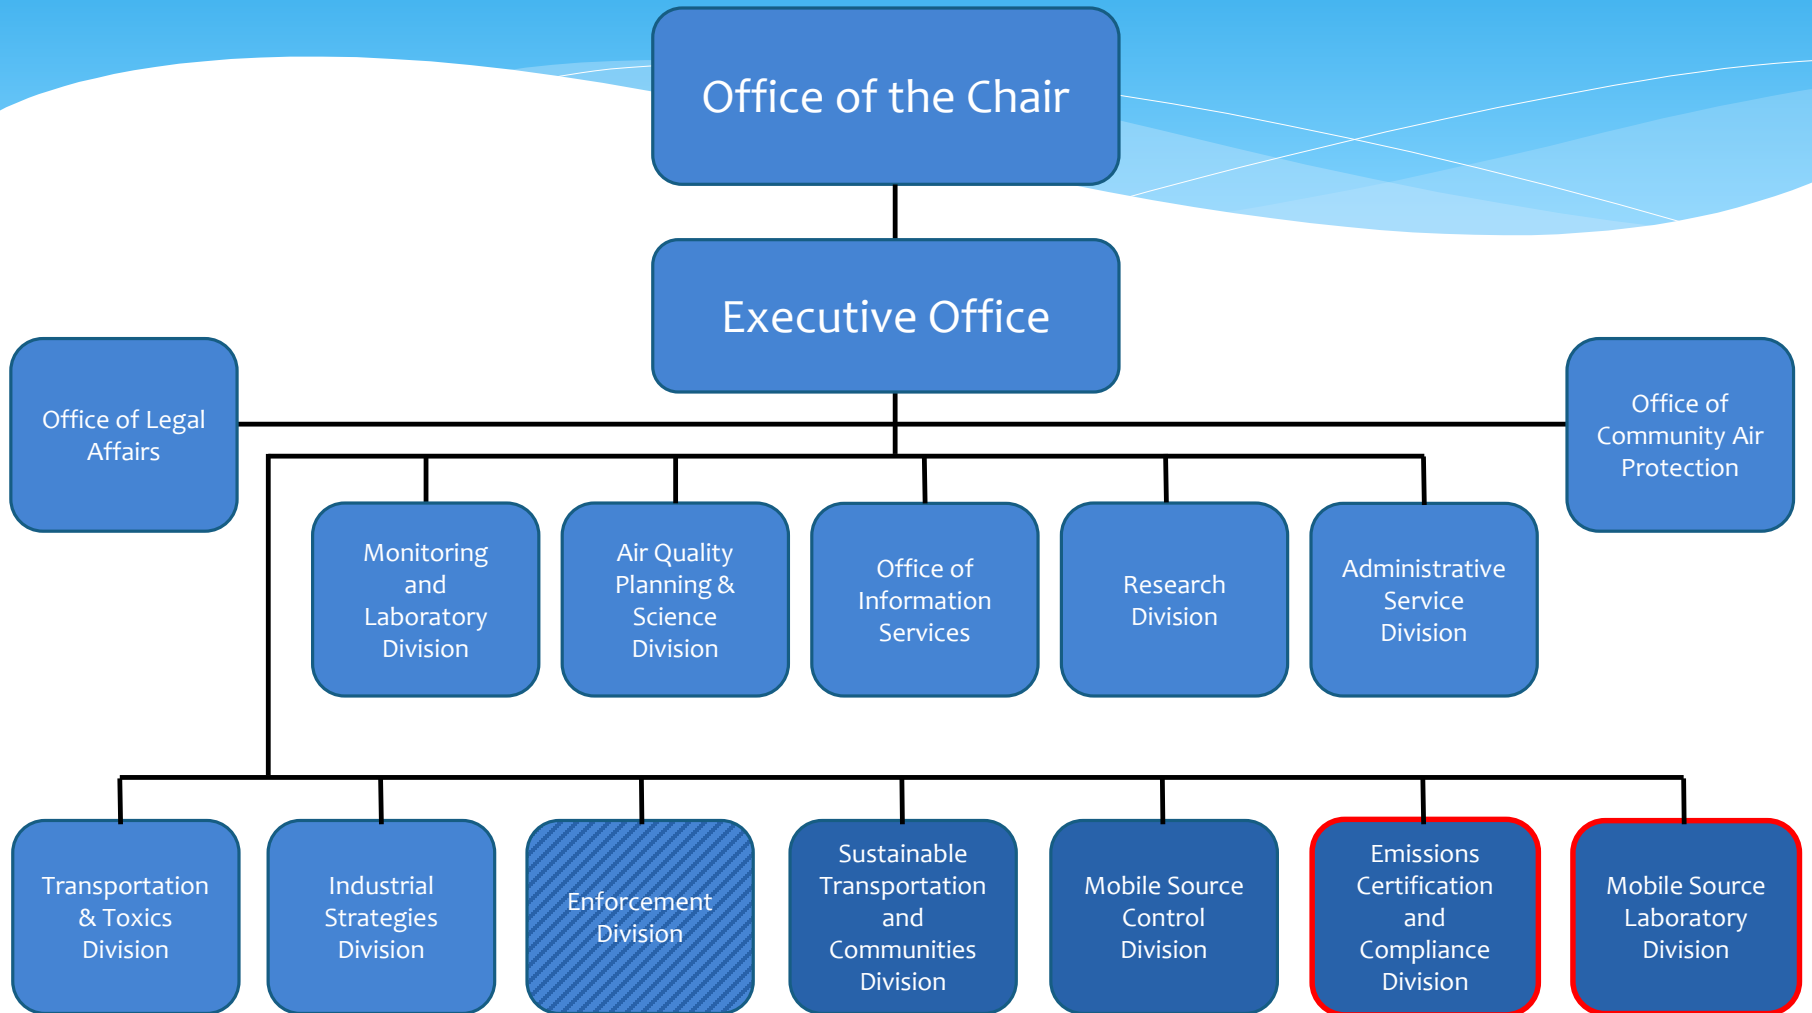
Office of the Chair

Executive Office

Office of Legal Affairs

Office of Community Air Protection

Monitoring and Laboratory Division

Air Quality Planning & Science Division

Office of Information Services

Research Division

Administrative Service Division

Transportation & Toxics Division

Industrial Strategies Division

Enforcement Division

Sustainable Transportation and Communities Division

Mobile Source Control Division

Emissions Certification and Compliance Division

Mobile Source Laboratory Division